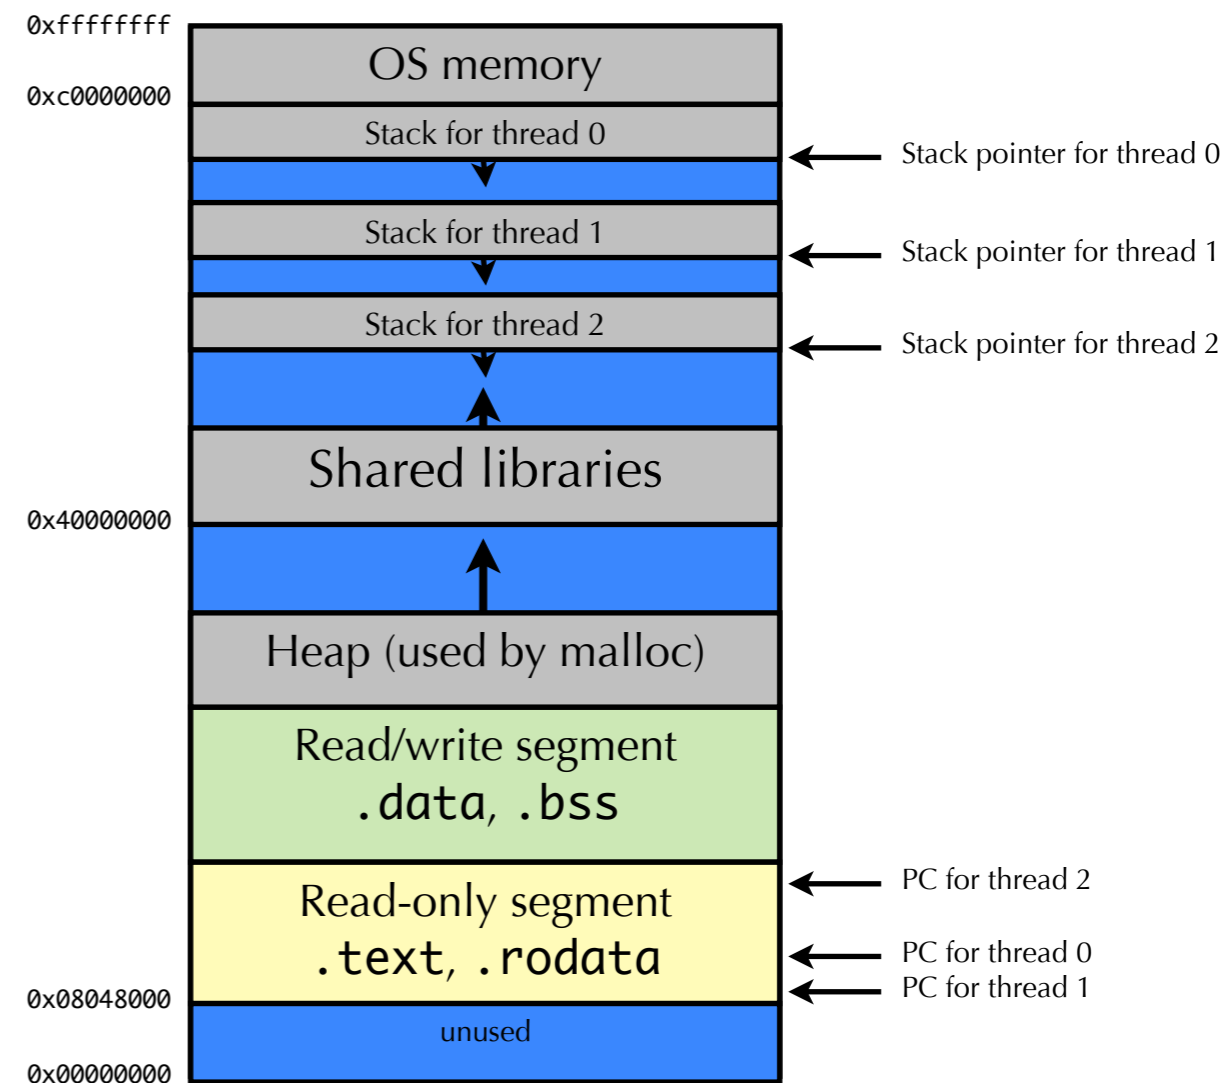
0xffffffff
OS memory
0xc0000000
Stack for thread 0
Stack pointer for thread 0
Stack for thread 1
Stack pointer for thread 1
Stack for thread 2
Stack pointer for thread 2
Shared libraries
0x40000000
Heap (used by malloc)
Read/write segment
.data, .bss
Read-only segment
.text, .rodata
PC for thread 2
PC for thread 0
PC for thread 1
0x08048000
unused
0x00000000